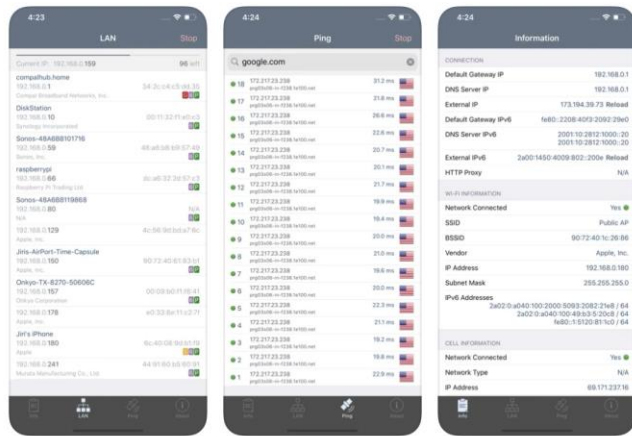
4:23

LAN

Stop

Current IP: 192.168.0.159

96 left

compalhub.home
192.168.0.1
Compal Broadband Networks, Inc.

DiskStation
192.168.0.10
Synology Incorporated

Sonos-48A6B8101716
192.168.0.59
Sonos, Inc.

raspberrypi
192.168.0.66
Raspberry Pi Trading Ltd

Sonos-48A6B8119868
192.168.0.80
N/A

192.168.0.129
Apple, Inc.

Jiris-AirPort-Time-Capsule
192.168.0.160
Apple, Inc.

Onkyo-TX-8270-50608C
192.168.0.157
Onkyo Corporation

192.168.0.176
Apple, Inc.

Jiri's iPhone
192.168.0.180
Apple

192.168.0.241
Murata Manufacturing Co., Ltd.

LAN

4:24

Ping

Stop

google.com

18 172.217.23.238 31.2 ms
17 172.217.23.238 21.8 ms
16 172.217.23.238 26.6 ms
15 172.217.23.238 22.8 ms
14 172.217.23.238 20.7 ms
13 172.217.23.238 20.1 ms
12 172.217.23.238 21.7 ms
11 172.217.23.238 19.9 ms
10 172.217.23.238 19.4 ms
9 172.217.23.238 20.0 ms
8 172.217.23.238 21.0 ms
7 172.217.23.238 19.6 ms
6 172.217.23.238 20.0 ms
5 172.217.23.238 22.3 ms
4 172.217.23.238 21.1 ms
3 172.217.23.238 19.2 ms
2 172.217.23.238 19.8 ms
1 172.217.23.238 22.9 ms

Ping

4:24

Information

CONNECTION

Default Gateway IP 192.168.0.1
DNS Server IP 192.168.0.1
External IP 173.194.39.73 Reload
Default Gateway IPv6 fe80::2208:40f3:2092:28e0
DNS Server IPv6 2001:10:2812:1000::20 2001:10:2812:1000::20
External IPv6 2a00:1450:4009:802::200e Reload
HTTP Proxy N/A

WI-FI INFORMATION

Network Connected Yes
SSID Public AP
BSSID 90:72:40:1c:26:86
Vendor Apple, Inc.
IP Address 192.168.0.180
Subnet Mask 255.255.255.0
IPv6 Addresses 2a02:8:a040:100:2000:5093:2082:21e8 / 64 2a02:8:a040:100:49:b3:5:20c8 / 64 fe80::1:5120:81:fc0 / 64

CELL INFORMATION

Network Connected Yes
Network Type N/A
IP Address 69.171.237.16

Info